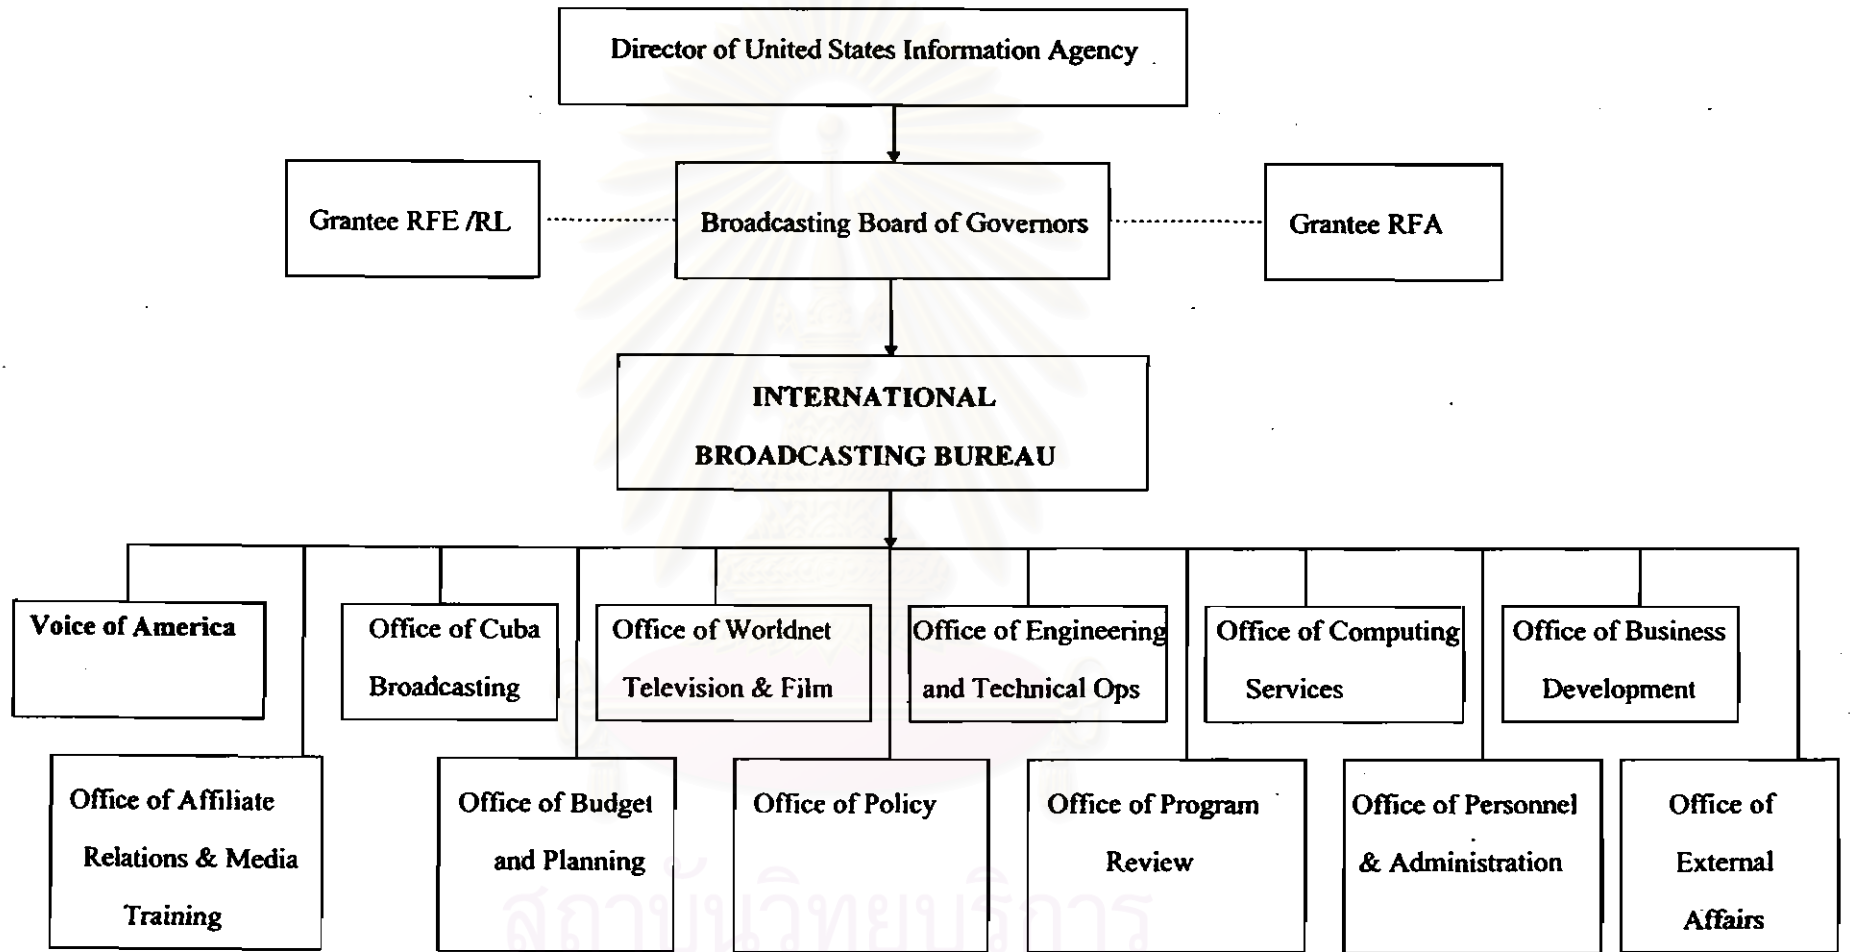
Director of United States Information Agency

Grantee RFE /RL

Broadcasting Board of Governors

Grantee RFA

INTERNATIONAL BROADCASTING BUREAU

Voice of America

Office of Cuba Broadcasting

Office of Worldnet Television & Film

Office of Engineering and Technical Ops

Office of Computing Services

Office of Business Development

Office of Affiliate Relations & Media Training

Office of Budget and Planning

Office of Policy

Office of Program Review

Office of Personnel & Administration

Office of External Affairs

สถาบันวิทยบริการ